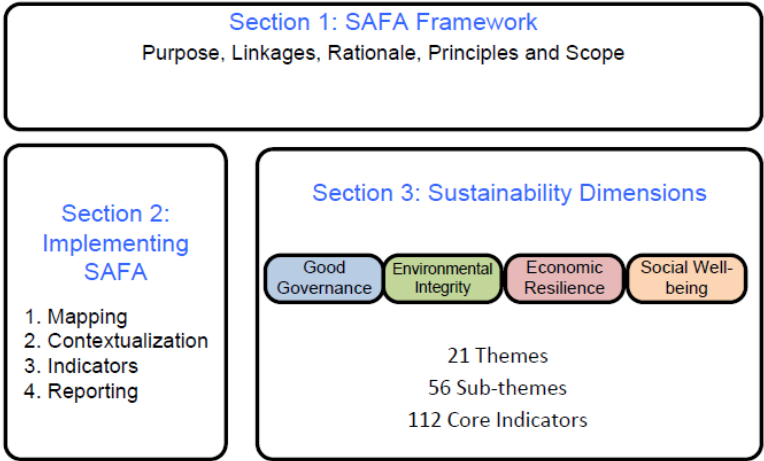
Section 1: SAFA Framework
Purpose, Linkages, Rationale, Principles and Scope

Section 2: Implementing SAFA

1. Mapping
2. Contextualization
3. Indicators
4. Reporting

Section 3: Sustainability Dimensions

Good Governance

Environmental Integrity

Economic Resilience

Social Well-being

21 Themes
56 Sub-themes
112 Core Indicators